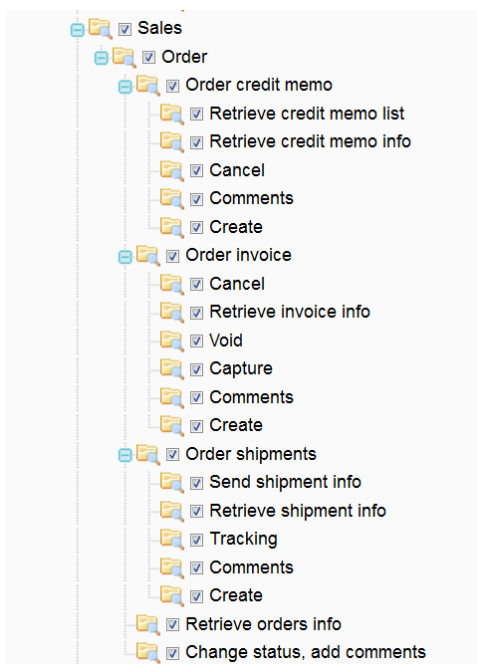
Sales
Order
Order credit memo
Retrieve credit memo list
Retrieve credit memo info
Cancel
Comments
Create
Order invoice
Cancel
Retrieve invoice info
Void
Capture
Comments
Create
Order shipments
Send shipment info
Retrieve shipment info
Tracking
Comments
Create
Retrieve orders info
Change status, add comments